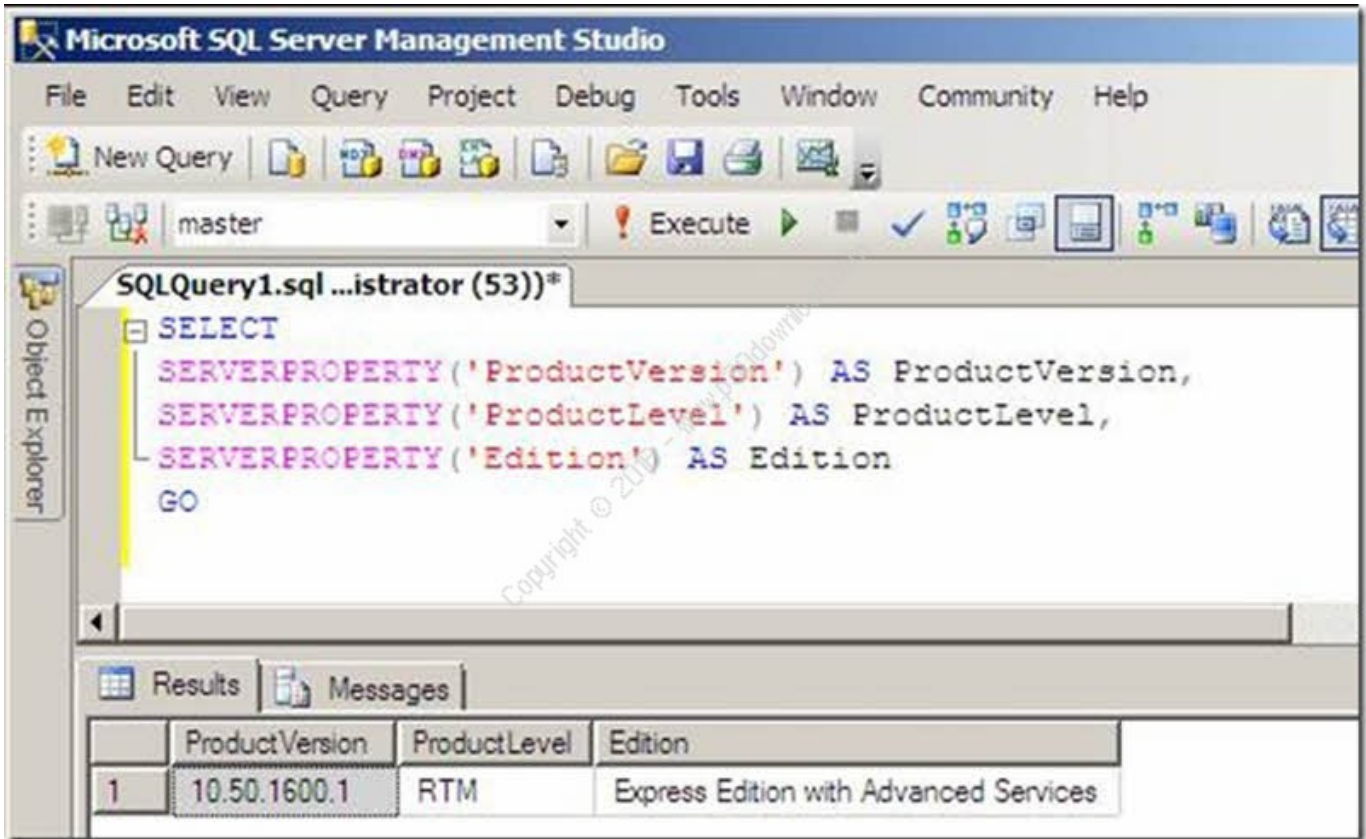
Microsoft SQL Server Management Studio

File Edit View Query Project Debug Tools Window Community Help

New Query

master Execute

Object Explorer

SQLQuery1.sql ...istrator (53))*

SELECT
SERVERPROPERTY('ProductVersion') AS ProductVersion,
SERVERPROPERTY('ProductLevel') AS ProductLevel,
SERVERPROPERTY('Edition') AS Edition
GO

Copyright © 20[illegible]

Results Messages

| | ProductVersion | ProductLevel | Edition |
|---|---|---|---|
| 1 | 10.50.1600.1 | RTM | Express Edition with Advanced Services |